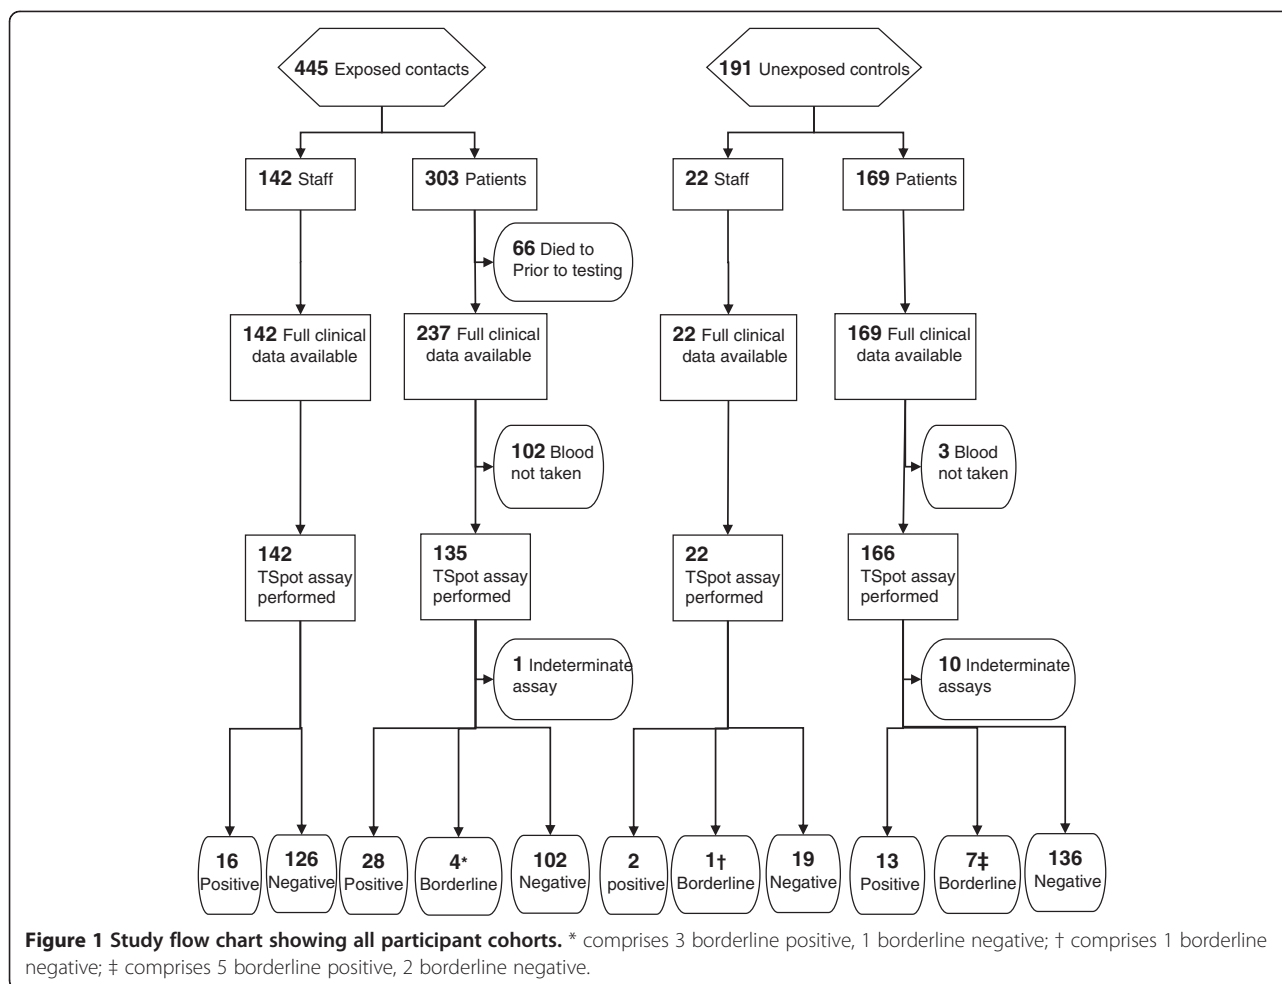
**445** Exposed contacts

**191** Unexposed controls

**142** Staff

**303** Patients

**22** Staff

**169** Patients

**66** Died to Prior to testing

**142** Full clinical data available

**237** Full clinical data available

**22** Full clinical data available

**169** Full clinical data available

**102** Blood not taken

**3** Blood not taken

**142** TSpot assay performed

**135** TSpot assay performed

**22** TSpot assay performed

**166** TSpot assay performed

**1** Indeterminate assay

**10** Indeterminate assays

**16** Positive

**126** Negative

**28** Positive

**4*** Borderline

**102** Negative

**2** positive

**1†** Borderline

**19** Negative

**13** Positive

**7‡** Borderline

**136** Negative

**Figure 1 Study flow chart showing all participant cohorts.** * comprises 3 borderline positive, 1 borderline negative; † comprises 1 borderline negative; ‡ comprises 5 borderline positive, 2 borderline negative.